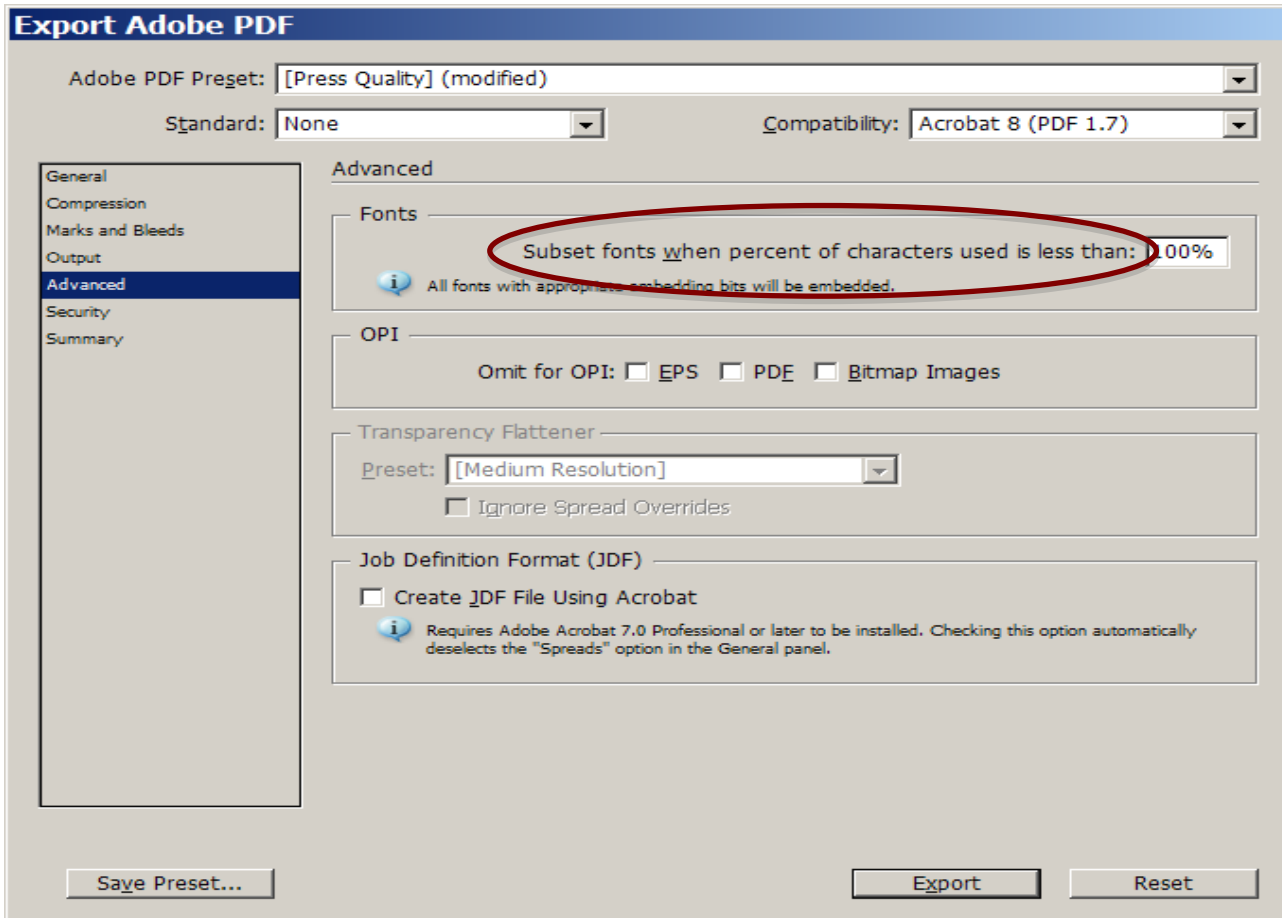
Export Adobe PDF

Adobe PDF Preset: [Press Quality] (modified)

Standard: None

Compatibility: Acrobat 8 (PDF 1.7)

General
Compression
Marks and Bleeds
Output
Advanced
Security
Summary

Advanced

Fonts

Subset fonts when percent of characters used is less than: 100%

All fonts with appropriate embedding bits will be embedded.

OPI

Omit for OPI: EPS PDF Bitmap Images

Transparency Flattener

Preset: [Medium Resolution]

Ignore Spread Overrides

Job Definition Format (JDF)

Create JDF File Using Acrobat

Requires Adobe Acrobat 7.0 Professional or later to be installed. Checking this option automatically deselects the "Spreads" option in the General panel.

Save Preset...

Export

Reset